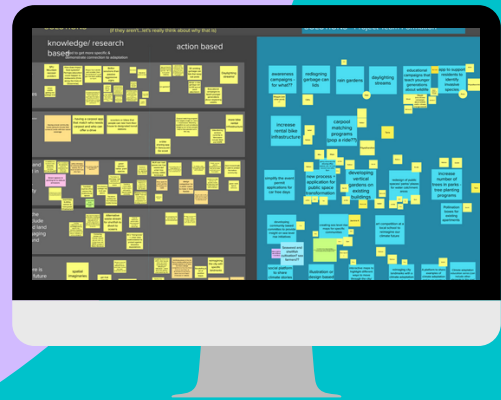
(if they aren't.. let's really think about why that is)

knowledge/ research based

action based

awareness campaigns for what??

redlighting garbage can lids

rain gardens

daylighting streams

educational campaigns that teach younger generations about waste

how to support residents to identify invasive species

increase rental bike infrastructure

carpool matching programs

simplify the event permit applications

new process + application for public space transformation

developing vertical gardens on existing buildings

increase number of trees in parks - tree planting programs

illustration or design-based

spatial imaginaries